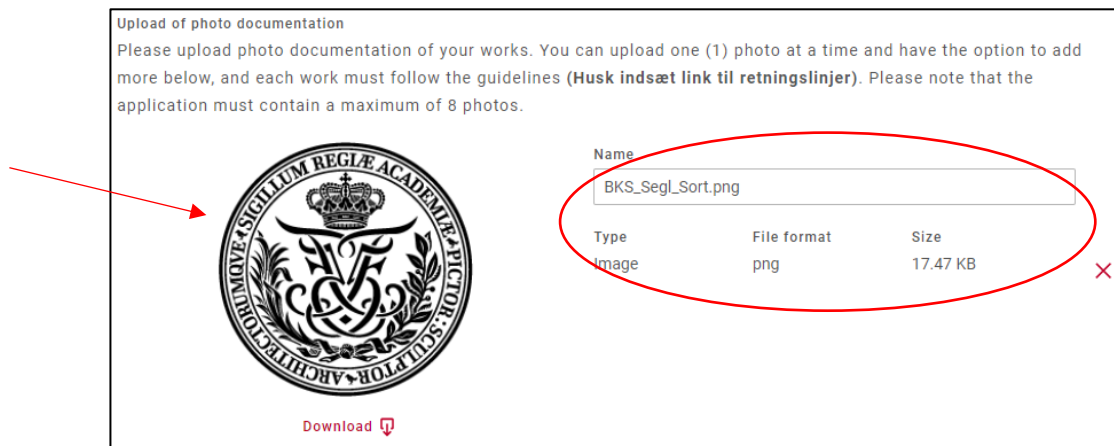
Upload of photo documentation

Please upload photo documentation of your works. You can upload one (1) photo at a time and have the option to add more below, and each work must follow the guidelines **(Husk indsæt link til retningslinjer)**. Please note that the application must contain a maximum of 8 photos.

SIGILLUM REGIÆ ACADEMIÆ PICTOR: SCULPTOR: ARCHITECTORUMQVE

Name
BKS_Segl_Sort.png

| Type | File format | Size |
|---|---|---|
| Image | png | 17.47 KB |

Download